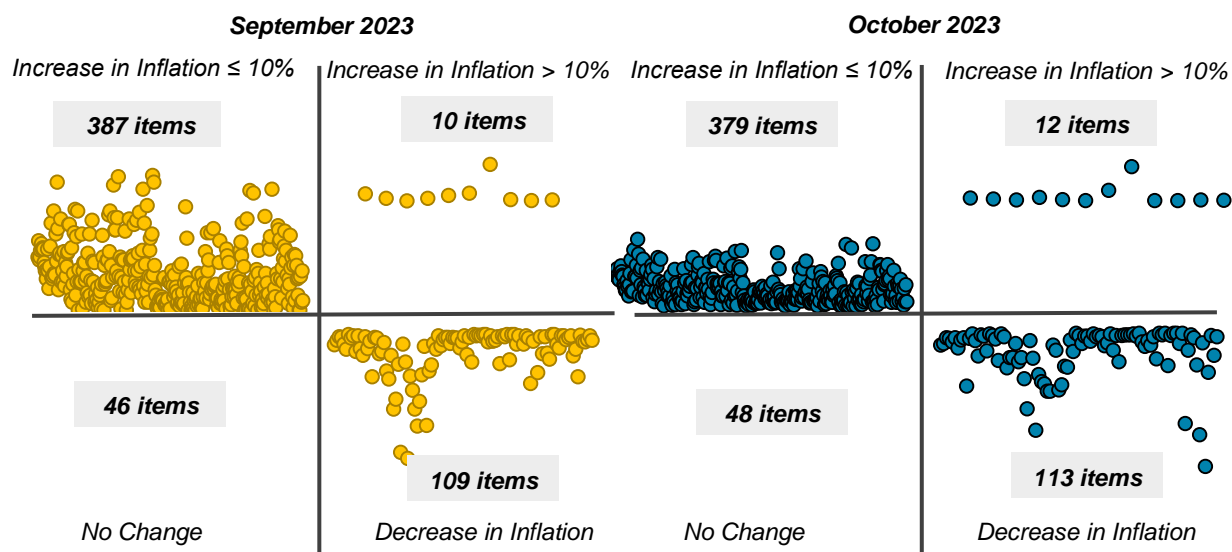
September 2023

Increase in Inflation ≤ 10%

Increase in Inflation > 10%

387 items

10 items

46 items

109 items

No Change

Decrease in Inflation

October 2023

Increase in Inflation ≤ 10%

Increase in Inflation > 10%

379 items

12 items

48 items

113 items

No Change

Decrease in Inflation